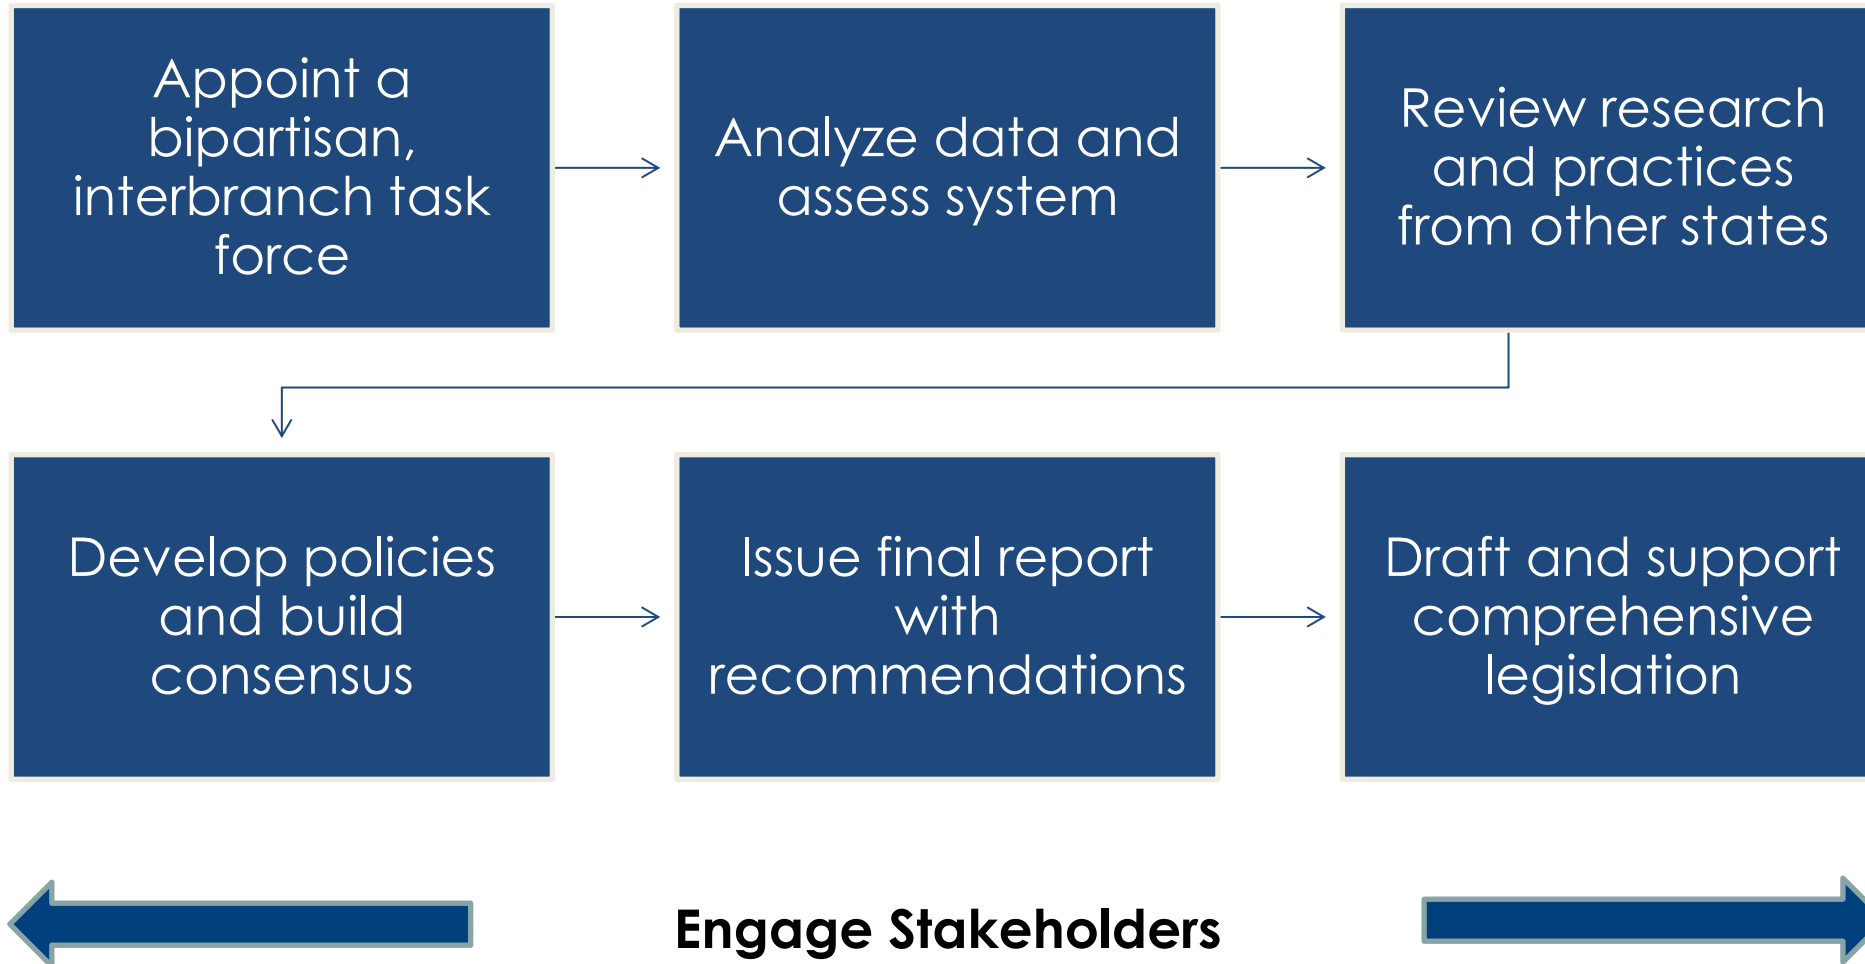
Appoint a bipartisan, interbranch task force

Analyze data and assess system

Review research and practices from other states

Develop policies and build consensus

Issue final report with recommendations

Draft and support comprehensive legislation

Engage Stakeholders